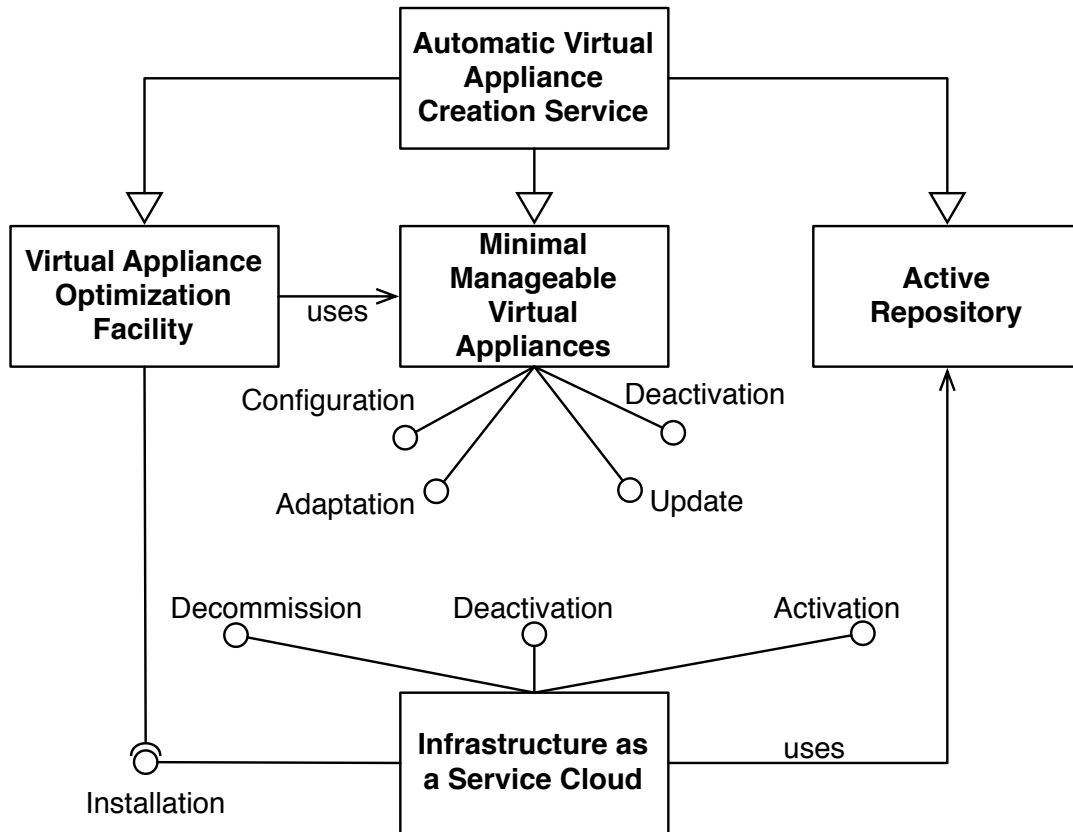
Automatic Virtual Appliance Creation Service

Virtual Appliance Optimization Facility

uses

Minimal Manageable Virtual Appliances

Active Repository

Configuration

Deactivation

Adaptation

Update

Decommission

Deactivation

Activation

Infrastructure as a Service Cloud

uses

Installation